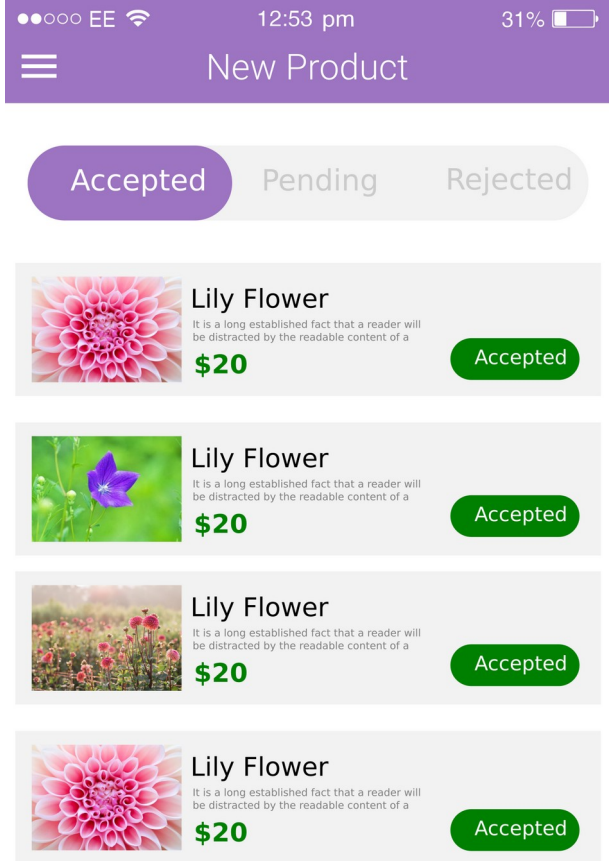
●●○○○ EE 12:53 pm 31%

New Product

Accepted Pending Rejected

Lily Flower
It is a long established fact that a reader will be distracted by the readable content of a
$20
Accepted

Lily Flower
It is a long established fact that a reader will be distracted by the readable content of a
$20
Accepted

Lily Flower
It is a long established fact that a reader will be distracted by the readable content of a
$20
Accepted

Lily Flower
It is a long established fact that a reader will be distracted by the readable content of a
$20
Accepted